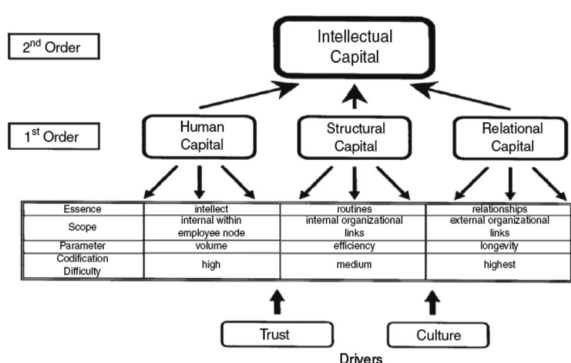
2$^{nd}$ Order

Intellectual Capital

1$^{st}$ Order

Human Capital

Structural Capital

Relational Capital

| Essence | intellect | routines | relationships |
|---|---|---|---|
| Scope | internal within employee node | internal organizational links | external organizational links |
| Parameter | volume | efficiency | longevity |
| Codification Difficulty | high | medium | highest |

Trust

Culture

Drivers